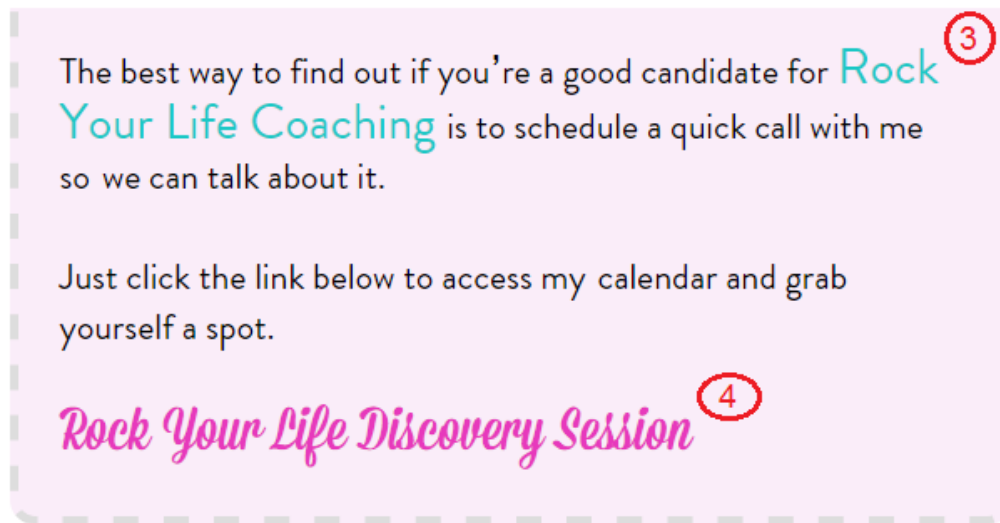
The best way to find out if you’re a good candidate for Rock Your Life Coaching is to schedule a quick call with me so we can talk about it. 3

Just click the link below to access my calendar and grab yourself a spot.

Rock Your Life Discovery Session 4